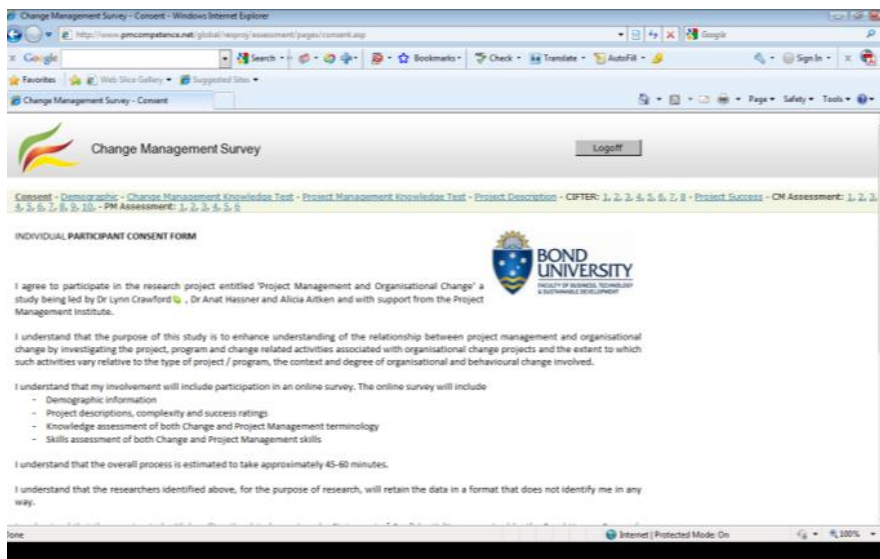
Change Management Survey - Consent - Windows Internet Explorer

http://www.pmcompetence.net/global/resproj/assessment/pages/consent.asp

Google

Google | Search | Bookmarks | Check | Translate | AutoFill | Sign In

Favorites | Web Slice Gallery | Suggested Sites

Change Management Survey - Consent

Page | Safety | Tools

Change Management Survey

Logoff

Consent - Demographic - Change Management Knowledge Test - Project Management Knowledge Test - Project Description - CIFTER: 1, 2, 3, 4, 5, 6, 7, 8 - Project Success - CM Assessment: 1, 2, 3, 4, 5, 6, 7, 8, 9, 10, - PM Assessment: 1, 2, 3, 4, 5, 6

INDIVIDUAL PARTICIPANT CONSENT FORM

BOND UNIVERSITY
FACULTY OF BUSINESS, TECHNOLOGY & SUSTAINABLE DEVELOPMENT

I agree to participate in the research project entitled 'Project Management and Organisational Change' a study being led by Dr Lynn Crawford , Dr Anat Hassner and Alicia Aitken and with support from the Project Management Institute.

I understand that the purpose of this study is to enhance understanding of the relationship between project management and organisational change by investigating the project, program and change related activities associated with organisational change projects and the extent to which such activities vary relative to the type of project / program, the context and degree of organisational and behavioural change involved.

I understand that my involvement will include participation in an online survey. The online survey will include
- Demographic information
- Project descriptions, complexity and success ratings
- Knowledge assessment of both Change and Project Management terminology
- Skills assessment of both Change and Project Management skills

I understand that the overall process is estimated to take approximately 45-60 minutes.

I understand that the researchers identified above, for the purpose of research, will retain the data in a format that does not identify me in any way.

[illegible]

Done | Internet | Protected Mode: On | 100%